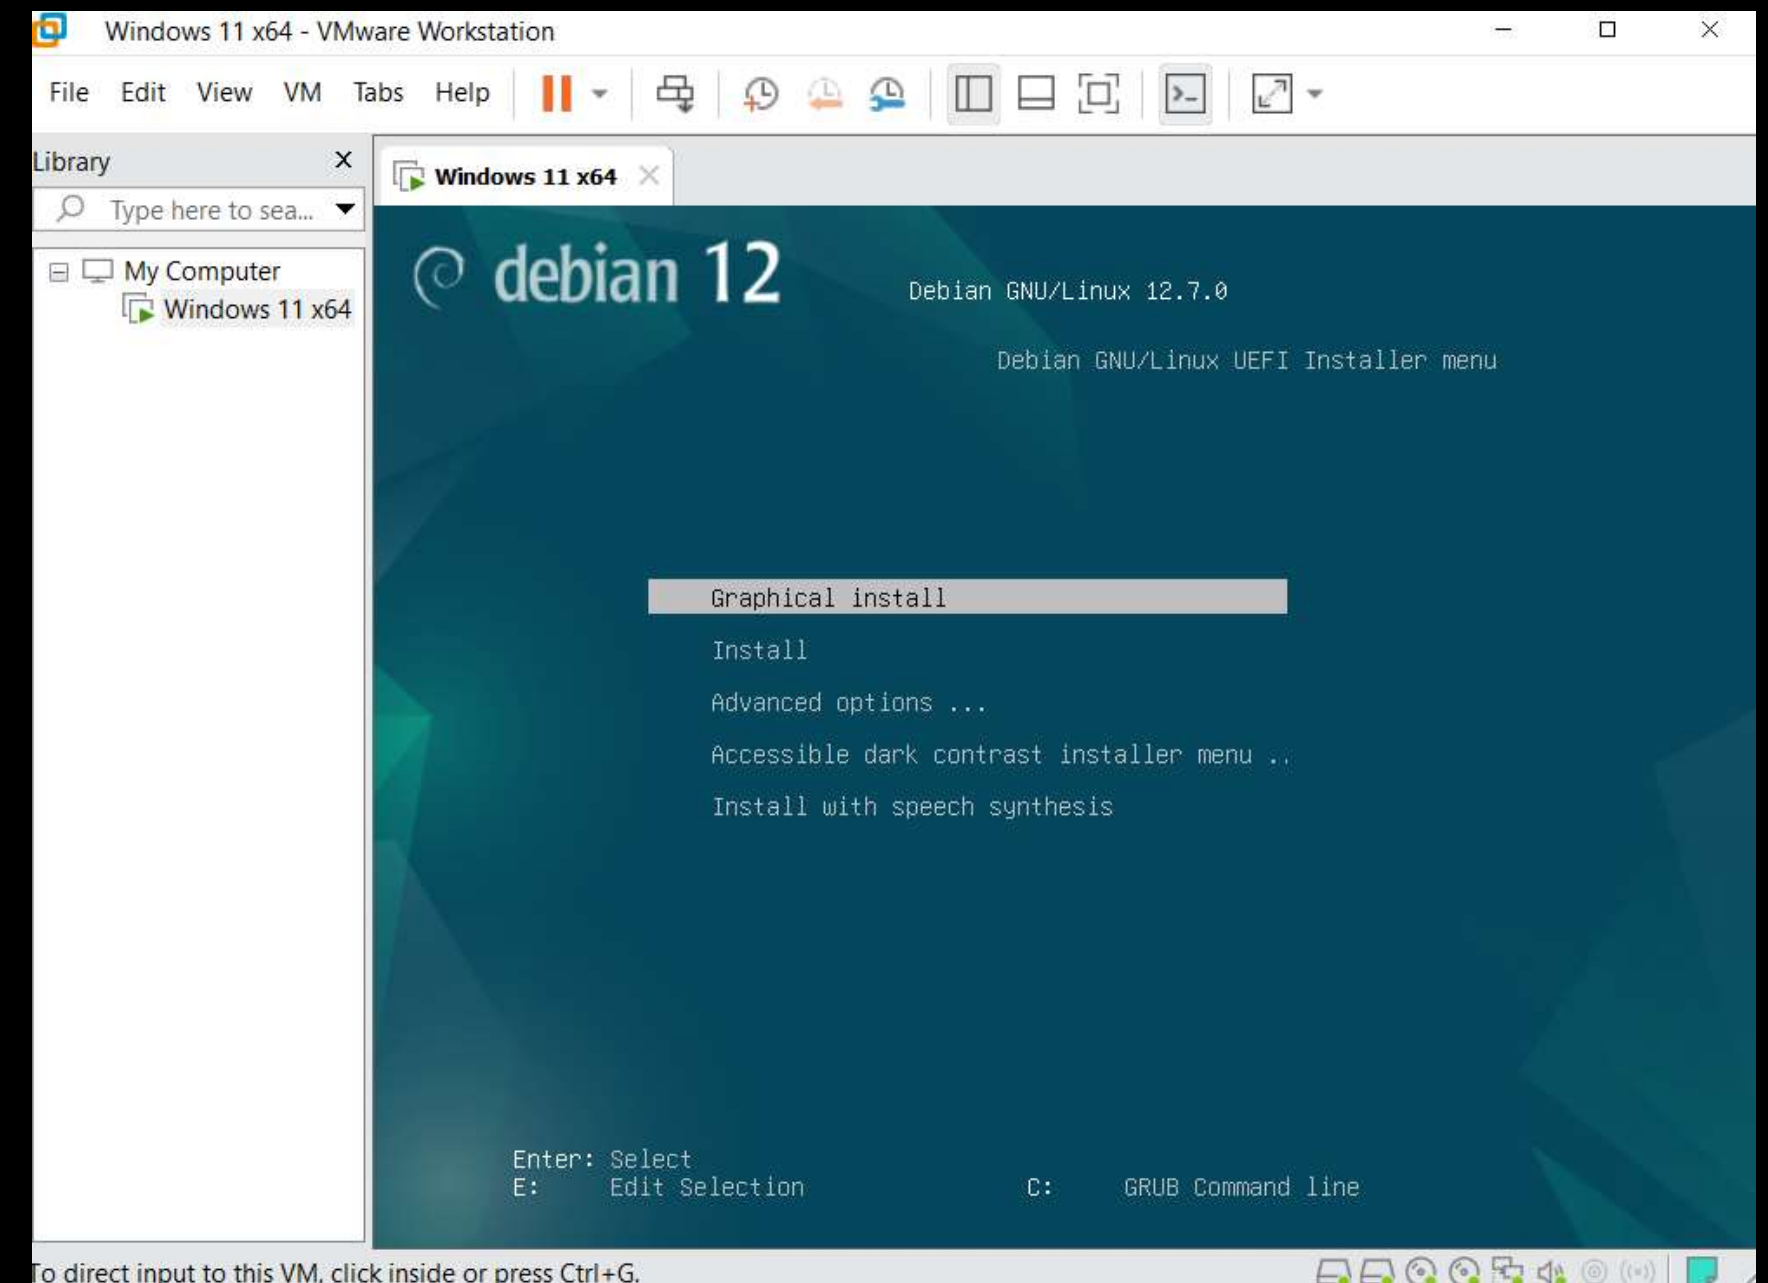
Windows 11 x64 - VMware Workstation

File Edit View VM Tabs Help

Library

Type here to sea...

My Computer

Windows 11 x64

Windows 11 x64

debian 12

Debian GNU/Linux 12.7.0

Debian GNU/Linux UEFI Installer menu

Graphical install

Install

Advanced options ...

Accessible dark contrast installer menu ..

Install with speech synthesis

Enter: Select
E: Edit Selection C: GRUB Command line

To direct input to this VM, click inside or press Ctrl+G.